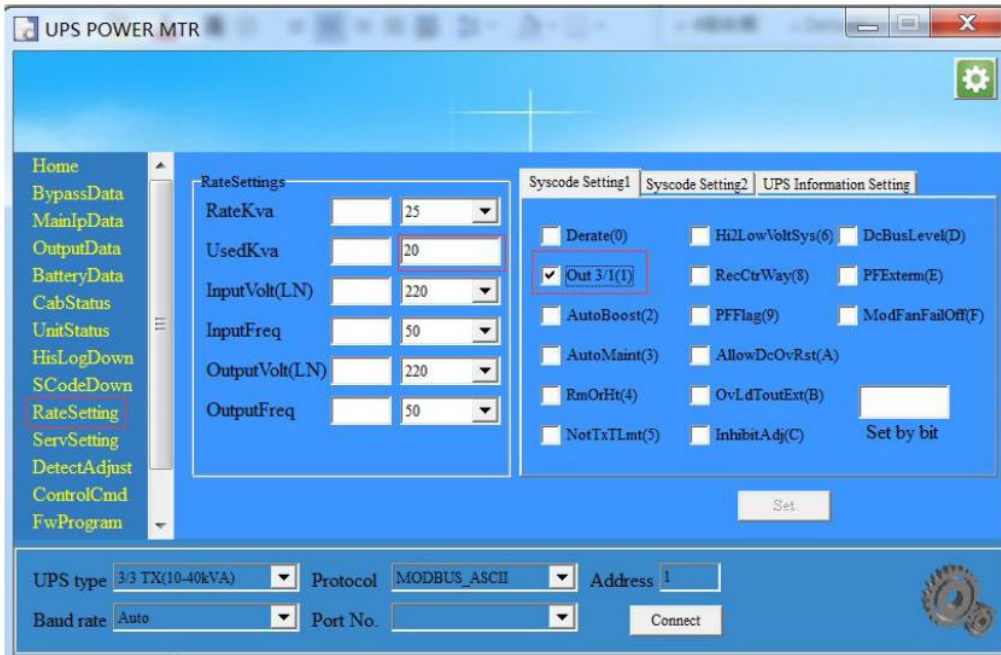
UPS POWER MTR

Home
BypassData
MainIpData
OutputData
BatteryData
CabStatus
UnitStatus
HisLogDown
SCodeDown
RateSetting
ServSetting
DetectAdjust
ControlCmd
FwProgram

RateSettings

| | | |
|---|---|---|
| RateKva | | 25 |
| UsedKva | | 20 |
| InputVolt(LN) | | 220 |
| InputFreq | | 50 |
| OutputVolt(LN) | | 220 |
| OutputFreq | | 50 |

Syscode Setting1 | Syscode Setting2 | UPS Information Setting

Derate(0)
Out 3/1(1)
AutoBoost(2)
AutoMaint(3)
RmOrHt(4)
NotTxTLmt(5)

Hi2LowVoltSys(6)
RecCtrWay(8)
PFFlag(9)
AllowDcOvRst(A)
OvLdToutExt(B)
InhibitAdj(C)

DcBusLevel(D)
PFExterm(E)
ModFanFailOff(F)

Set by bit

Set

UPS type 3/3 TX(10-40kVA) Protocol MODBUS_ASCII Address 1
Baud rate Auto Port No. Connect